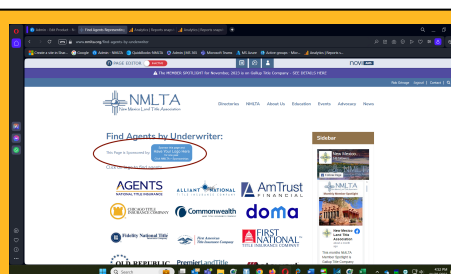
Agents - Title Producer | NMLTA
Find Agents (Represente...
Analytics | Reports page
Analytics | Reports page

www.nmlta.org/find-agents-by-underwriter/

PAGE EDITOR

The MEMBER SPOTLIGHT for November, 2023 is on Gallup Title Company - SEE DETAILS HERE

NMLTA
New Mexico Land Title Association

Directories NMLTA About Us Education Events Advocacy News

Find Agents by Underwriter:

This Page is Sponsored by:

Sponsor this page for Make Your Logo Here

Click on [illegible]

Sidebar

AGENTS NATIONAL TITLE INSURANCE
ALLIANT NATIONAL
AmTrust FINANCIAL
THE INVESTORS TITLE INSURANCE COMPANY
Commonwealth
doma
Fidelity National Title
First American
FIRST NATIONAL TITLE INSURANCE COMPANY
OLD REPUBLIC
PremierLandTitle

New Mexico Land Title Association

Search